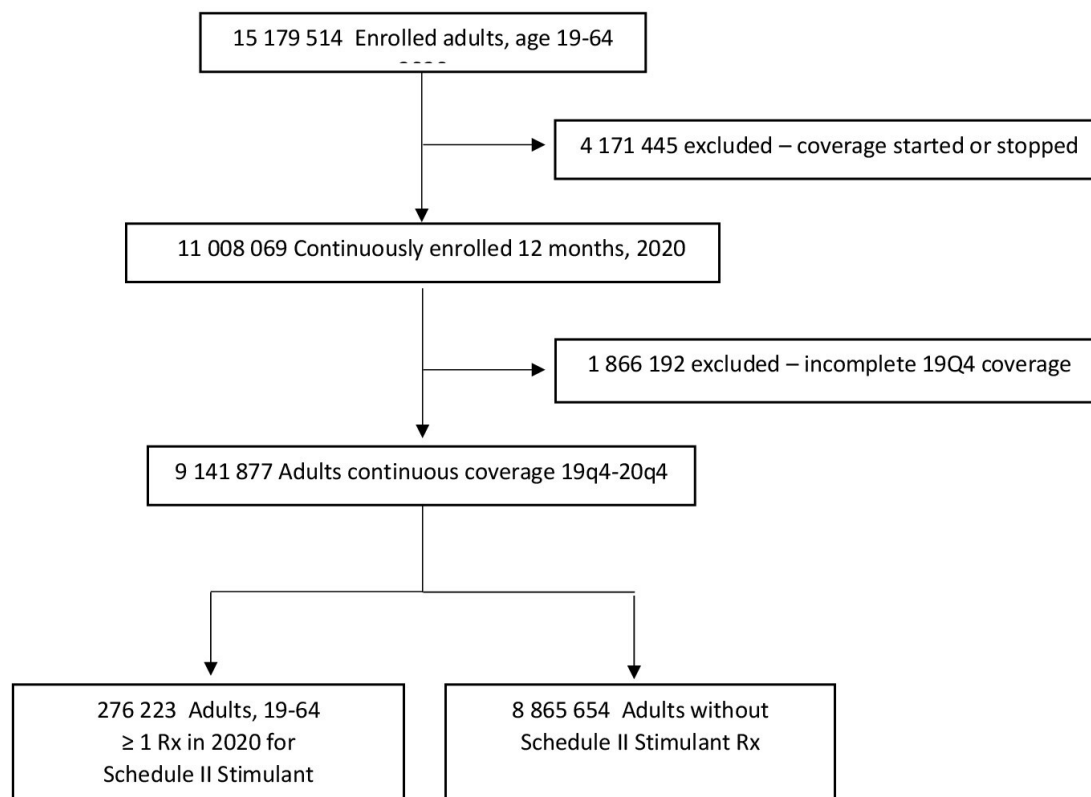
15 179 514 Enrolled adults, age 19-64
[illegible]

4 171 445 excluded – coverage started or stopped

11 008 069 Continuously enrolled 12 months, 2020

1 866 192 excluded – incomplete 19Q4 coverage

9 141 877 Adults continuous coverage 19q4-20q4

276 223 Adults, 19-64
≥ 1 Rx in 2020 for
Schedule II Stimulant

8 865 654 Adults without
Schedule II Stimulant Rx